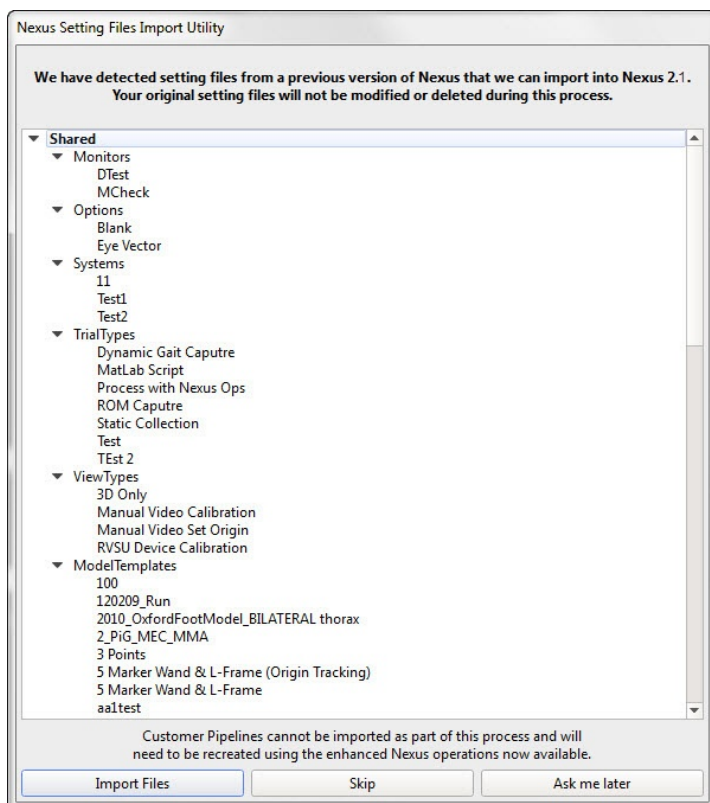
Nexus Setting Files Import Utility

We have detected setting files from a previous version of Nexus that we can import into Nexus 2.1. Your original setting files will not be modified or deleted during this process.

Shared
Monitors
DTest
MCheck
Options
Blank
Eye Vector
Systems
11
Test1
Test2
TrialTypes
Dynamic Gait Caputre
MatLab Script
Process with Nexus Ops
ROM Caputre
Static Collection
Test
TEst 2
ViewTypes
3D Only
Manual Video Calibration
Manual Video Set Origin
RVSU Device Calibration
ModelTemplates
100
120209_Run
2010_OxfordFootModel_BILATERAL thorax
2_PiG_MEC_MMA
3 Points
5 Marker Wand & L-Frame (Origin Tracking)
5 Marker Wand & L-Frame
aa1test

Customer Pipelines cannot be imported as part of this process and will need to be recreated using the enhanced Nexus operations now available.

Import Files
Skip
Ask me later